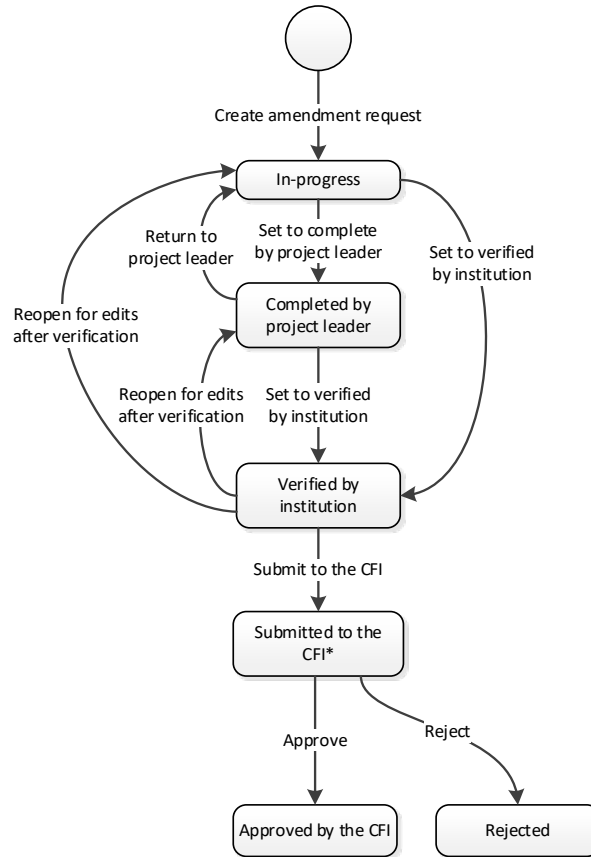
Create amendment request

In-progress

Return to project leader

Set to complete by project leader

Set to verified by institution

Reopen for edits after verification

Completed by project leader

Reopen for edits after verification

Set to verified by institution

Verified by institution

Submit to the CFI

Submitted to the CFI*

Approve

Reject

Approved by the CFI

Rejected